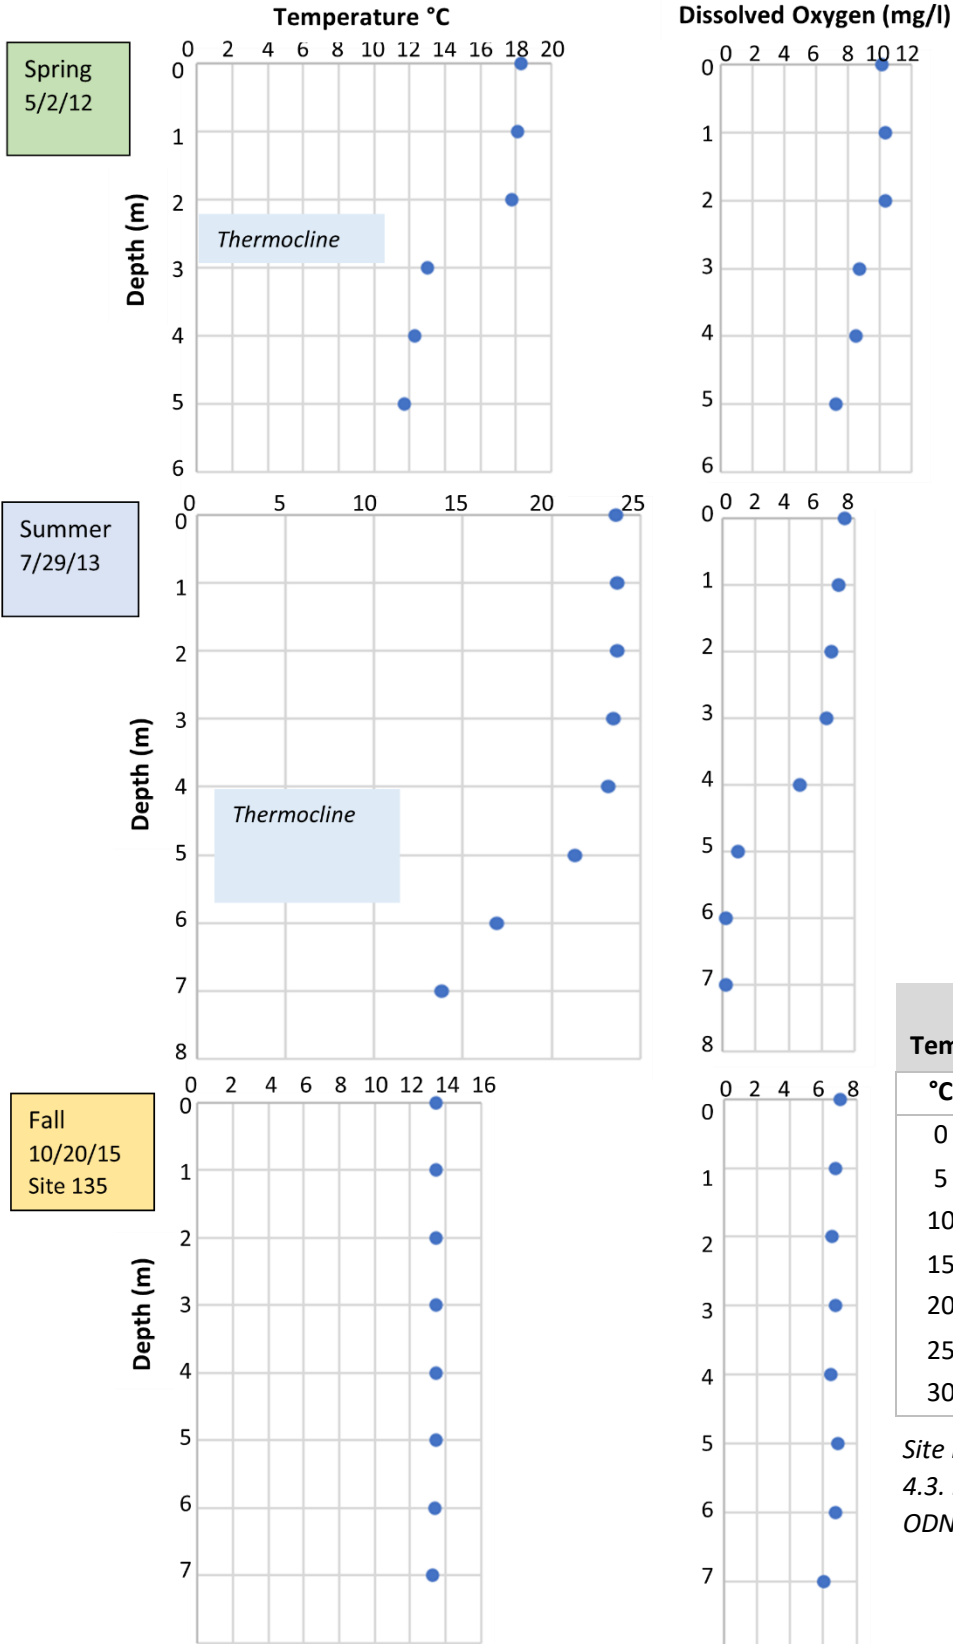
Temperature °C

Dissolved Oxygen (mg/l)

Spring
5/2/12

0 2 4 6 8 10 12 14 16 18 20

0 2 4 6 8 10 12

Depth (m)

0 1 2 3 4 5 6

Thermocline

0 1 2 3 4 5 6

Summer
7/29/13

0 5 10 15 20 25

0 2 4 6 8

Depth (m)

0 1 2 3 4 5 6 7 8

Thermocline

0 1 2 3 4 5 6 7 8

Fall
10/20/15
Site 135

0 2 4 6 8 10 12 14 16

0 2 4 6 8

Depth (m)

0 1 2 3 4 5 6 7

0 1 2 3 4 5 6 7

| Tem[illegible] |
|---|
| °C |
| 0 |
| 5 |
| 10 |
| 15 |
| 20 |
| 25 |
| 30 |

Site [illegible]
4.3. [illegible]
ODN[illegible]